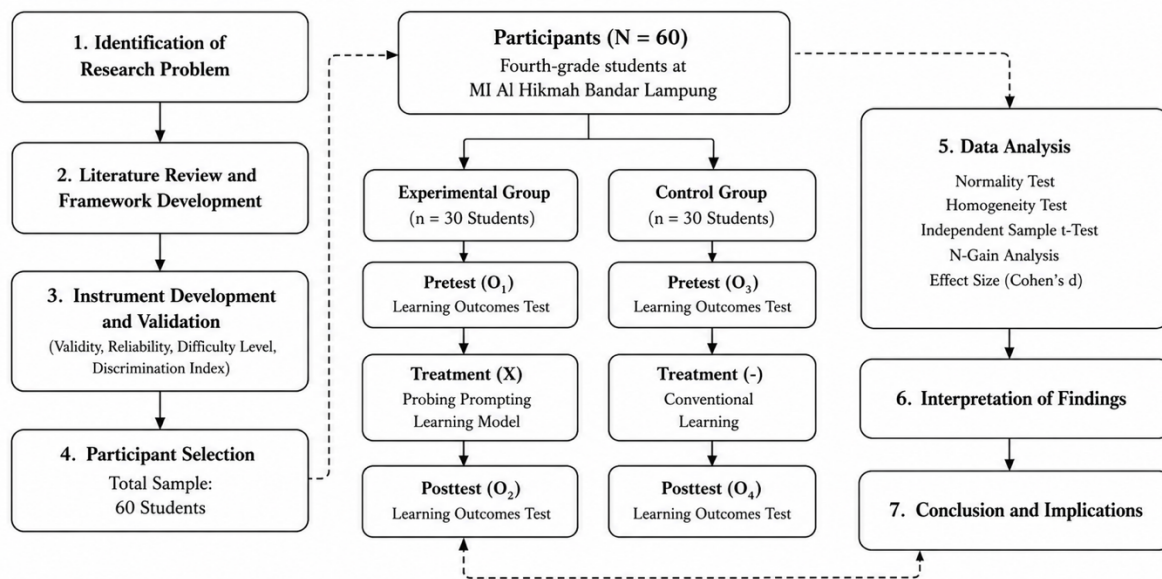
1. Identification of Research Problem

2. Literature Review and Framework Development

3. Instrument Development and Validation
(Validity, Reliability, Difficulty Level, Discrimination Index)

4. Participant Selection
Total Sample: 60 Students

Participants (N = 60)
Fourth-grade students at MI Al Hikmah Bandar Lampung

Experimental Group
(n = 30 Students)

Pretest ($O_1$)
Learning Outcomes Test

Treatment (X)
Probing Prompting Learning Model

Posttest ($O_2$)
Learning Outcomes Test

Control Group
(n = 30 Students)

Pretest ($O_3$)
Learning Outcomes Test

Treatment (-)
Conventional Learning

Posttest ($O_4$)
Learning Outcomes Test

5. Data Analysis
Normality Test
Homogeneity Test
Independent Sample t-Test
N-Gain Analysis
Effect Size (Cohen's d)

6. Interpretation of Findings

7. Conclusion and Implications